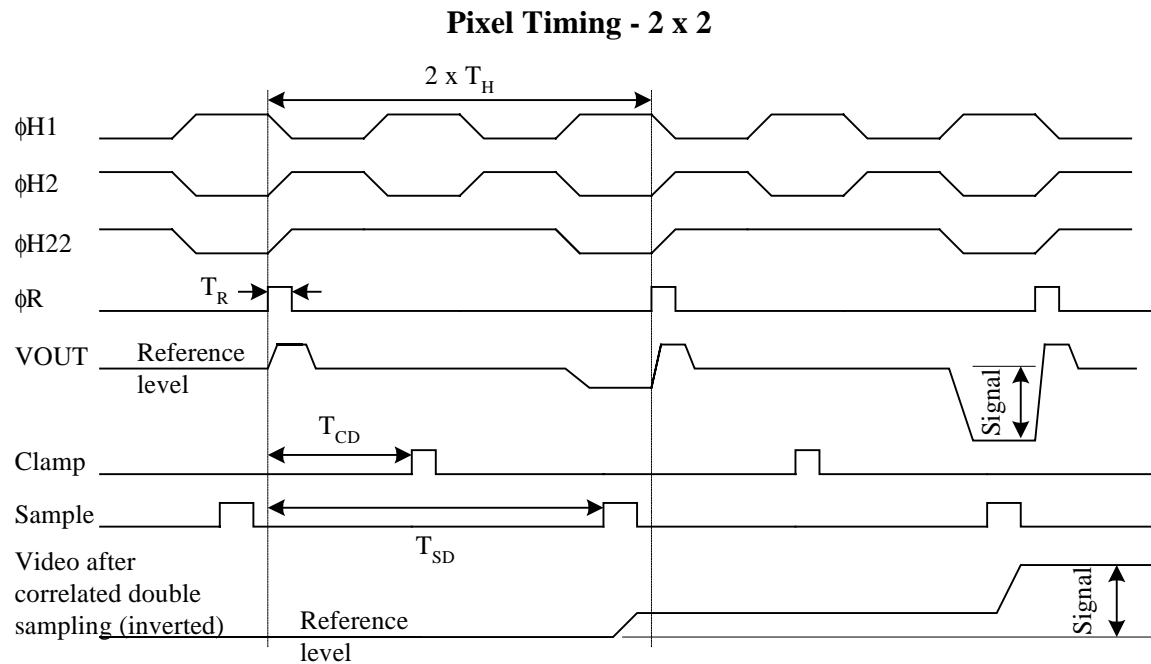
Pixel Timing - 2 x 2

$2 \times T_H$

$\phi$H1

$\phi$H2

$\phi$H22

$\phi$R

$T_R$

VOUT

Reference level

Signal

$T_{CD}$

Clamp

Sample

$T_{SD}$

Video after correlated double sampling (inverted)

Reference level

Signal